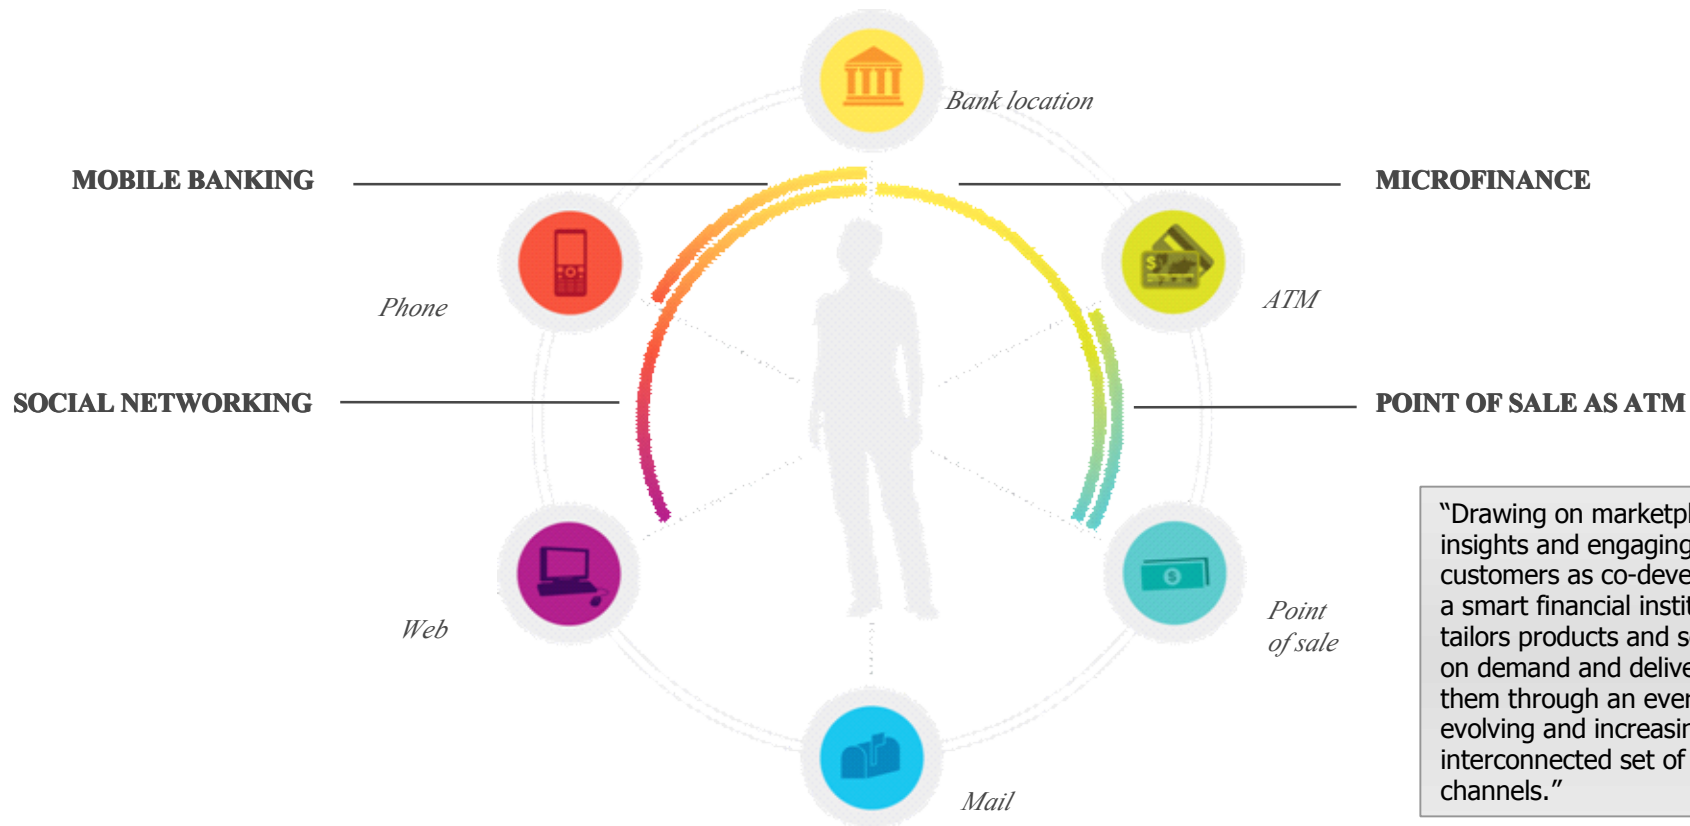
Bank location

MOBILE BANKING

MICROFINANCE

Phone

ATM

SOCIAL NETWORKING

POINT OF SALE AS ATM

Web

Point of sale

Mail

"Drawing on marketpl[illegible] insights and engaging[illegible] customers as co-deve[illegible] a smart financial insti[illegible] tailors products and s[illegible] on demand and delive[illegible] them through an ever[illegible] evolving and increasin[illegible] interconnected set of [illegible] channels."